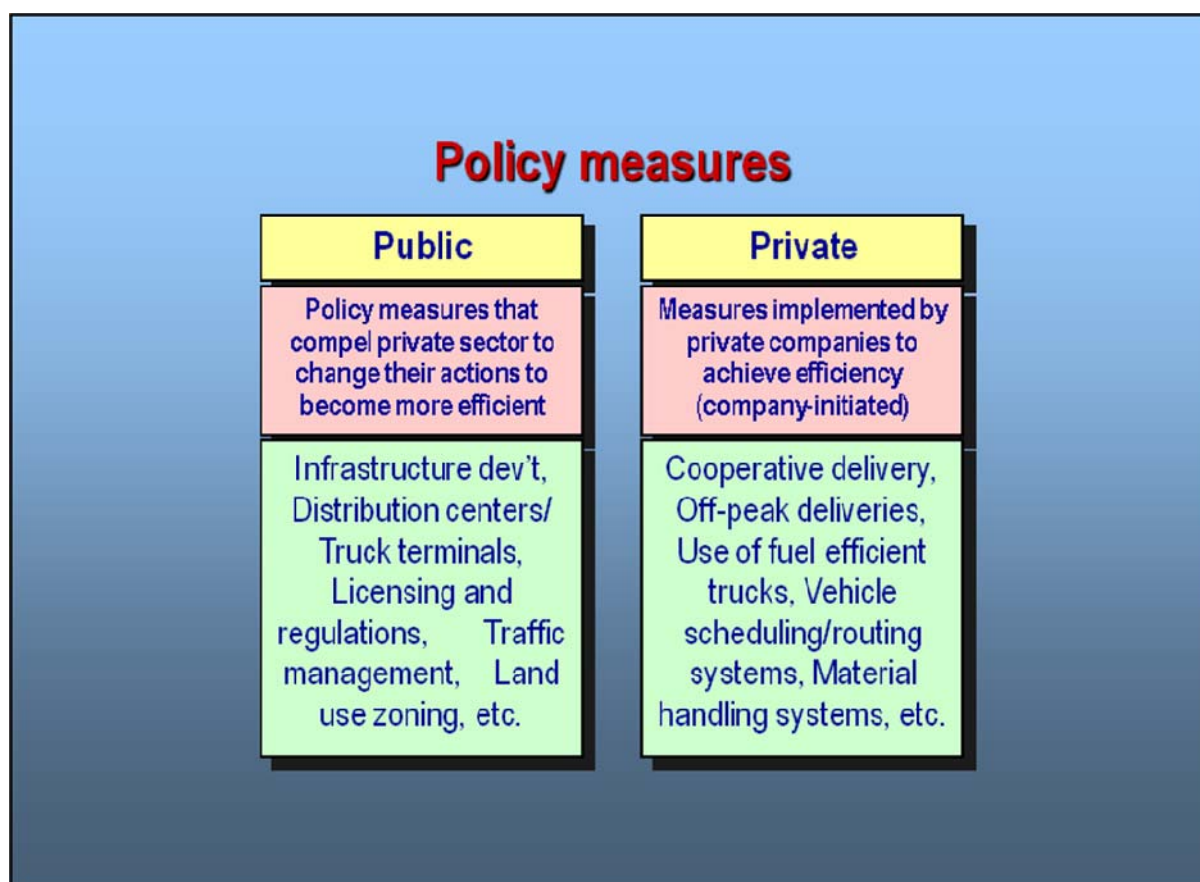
Policy measures

Public

Policy measures that compel private sector to change their actions to become more efficient

Infrastructure dev't, Distribution centers/ Truck terminals, Licensing and regulations, Traffic management, Land use zoning, etc.

Private

Measures implemented by private companies to achieve efficiency (company-initiated)

Cooperative delivery, Off-peak deliveries, Use of fuel efficient trucks, Vehicle scheduling/routing systems, Material handling systems, etc.